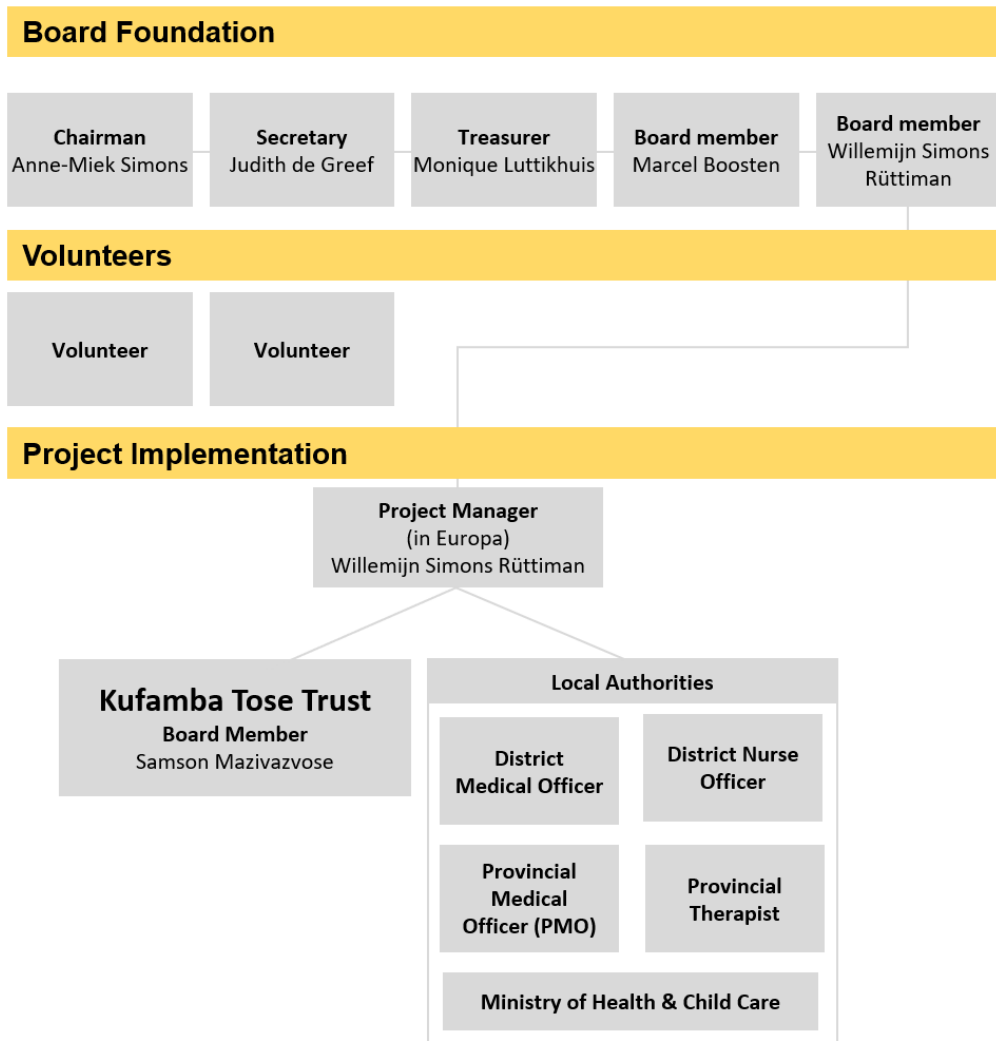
Board Foundation

Chairman
Anne-Miek Simons

Secretary
Judith de Greef

Treasurer
Monique Luttikhuis

Board member
Marcel Boosten

Board member
Willemijn Simons Rüttiman

Volunteers

Volunteer

Volunteer

Project Implementation

Project Manager
(in Europa)
Willemijn Simons Rüttiman

Kufamba Tose Trust
Board Member
Samson Mazivazvose

Local Authorities

District Medical Officer

District Nurse Officer

Provincial Medical Officer (PMO)

Provincial Therapist

Ministry of Health & Child Care